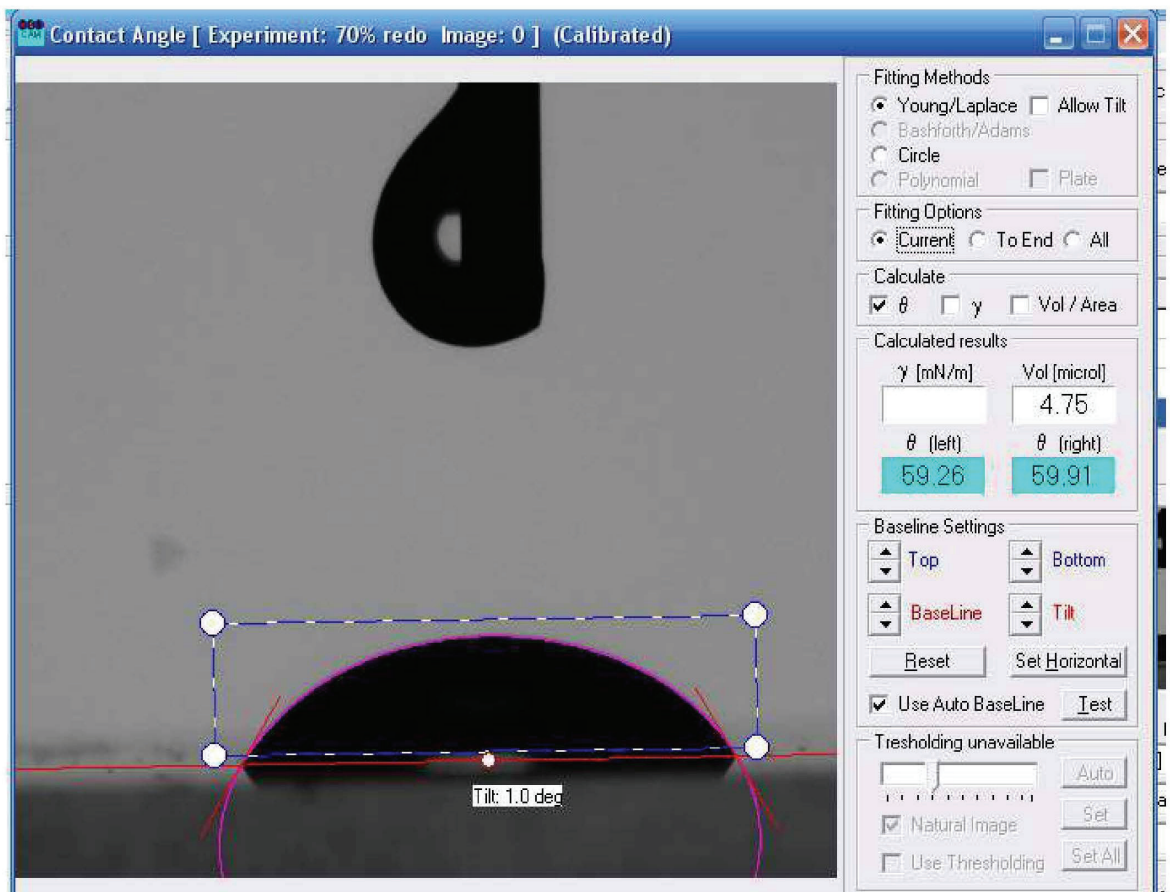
CAM Contact Angle [ Experiment: 70% redo Image: 0 ] (Calibrated)

Fitting Methods
Young/Laplace
Allow Tilt
Bashforth/Adams
Circle
Polynomial
Plate

Fitting Options
Current
To End
All

Calculate
$\theta$
$\gamma$
Vol / Area

Calculated results
$\gamma$ [mN/m]
Vol [microl]
4.75
$\theta$ (left)
$\theta$ (right)
59.26
59.91

Baseline Settings
Top
Bottom
BaseLine
Tilt
Reset
Set Horizontal
Use Auto BaseLine
Test

Tresholding unavailable
Auto
Set
Natural Image
Use Thresholding
Set All

Tilt: 1.0 deg